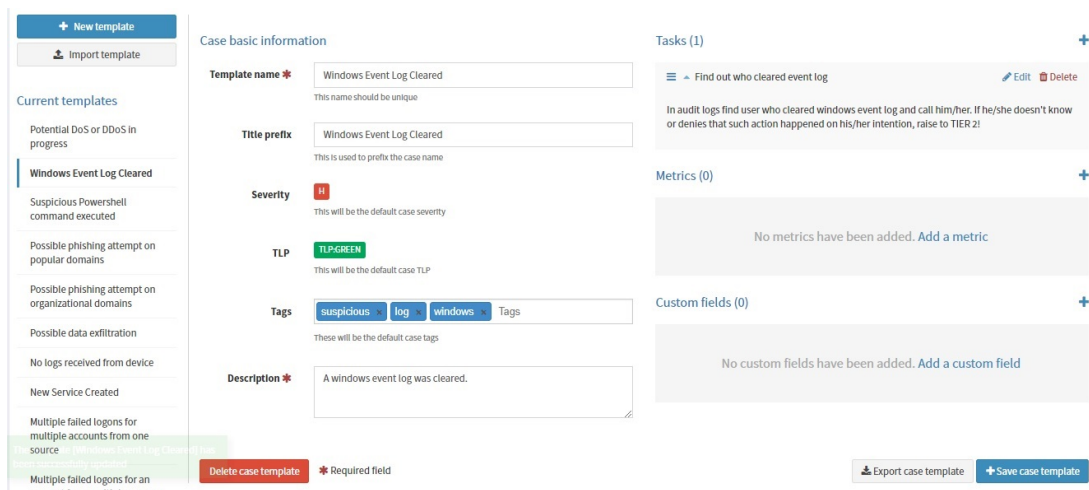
+ New template

Import template

Current templates

Potential DoS or DDoS in progress

Windows Event Log Cleared

Suspicious Powershell command executed

Possible phishing attempt on popular domains

Possible phishing attempt on organizational domains

Possible data exfiltration

No logs received from device

New Service Created

Multiple failed logons for multiple accounts from one source

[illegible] Windows Event Log Cleared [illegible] successfully updated

Multiple failed logons for an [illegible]

Case basic information

Template name *

Windows Event Log Cleared

This name should be unique

Title prefix

Windows Event Log Cleared

This is used to prefix the case name

Severity

H

This will be the default case severity

TLP

TLP:GREEN

This will be the default case TLP

Tags

suspicious × log × windows × Tags

These will be the default case tags

Description *

A windows event log was cleared.

Delete case template

* Required field

Tasks (1)

+

Find out who cleared event log

Edit Delete

In audit logs find user who cleared windows event log and call him/her. If he/she doesn't know or denies that such action happened on his/her intention, raise to TIER 2!

Metrics (0)

+

No metrics have been added. Add a metric

Custom fields (0)

+

No custom fields have been added. Add a custom field

Export case template

+ Save case template